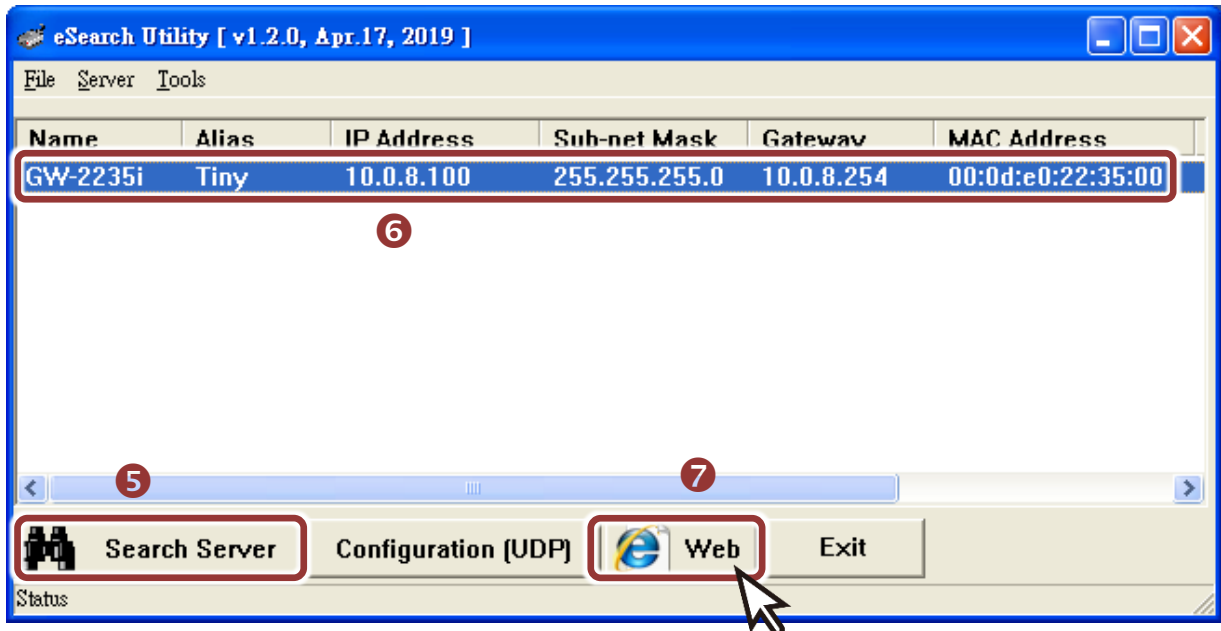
eSearch Utility [ v1.2.0, Apr.17, 2019 ]

File Server Tools

| Name | Alias | IP Address | Sub-net Mask | Gateway | MAC Address |
|---|---|---|---|---|---|
| GW-2235i | Tiny | 10.0.8.100 | 255.255.255.0 | 10.0.8.254 | 00:0d:e0:22:35:00 |

6

5

7

Search Server

Configuration (UDP)

Web

Exit

Status